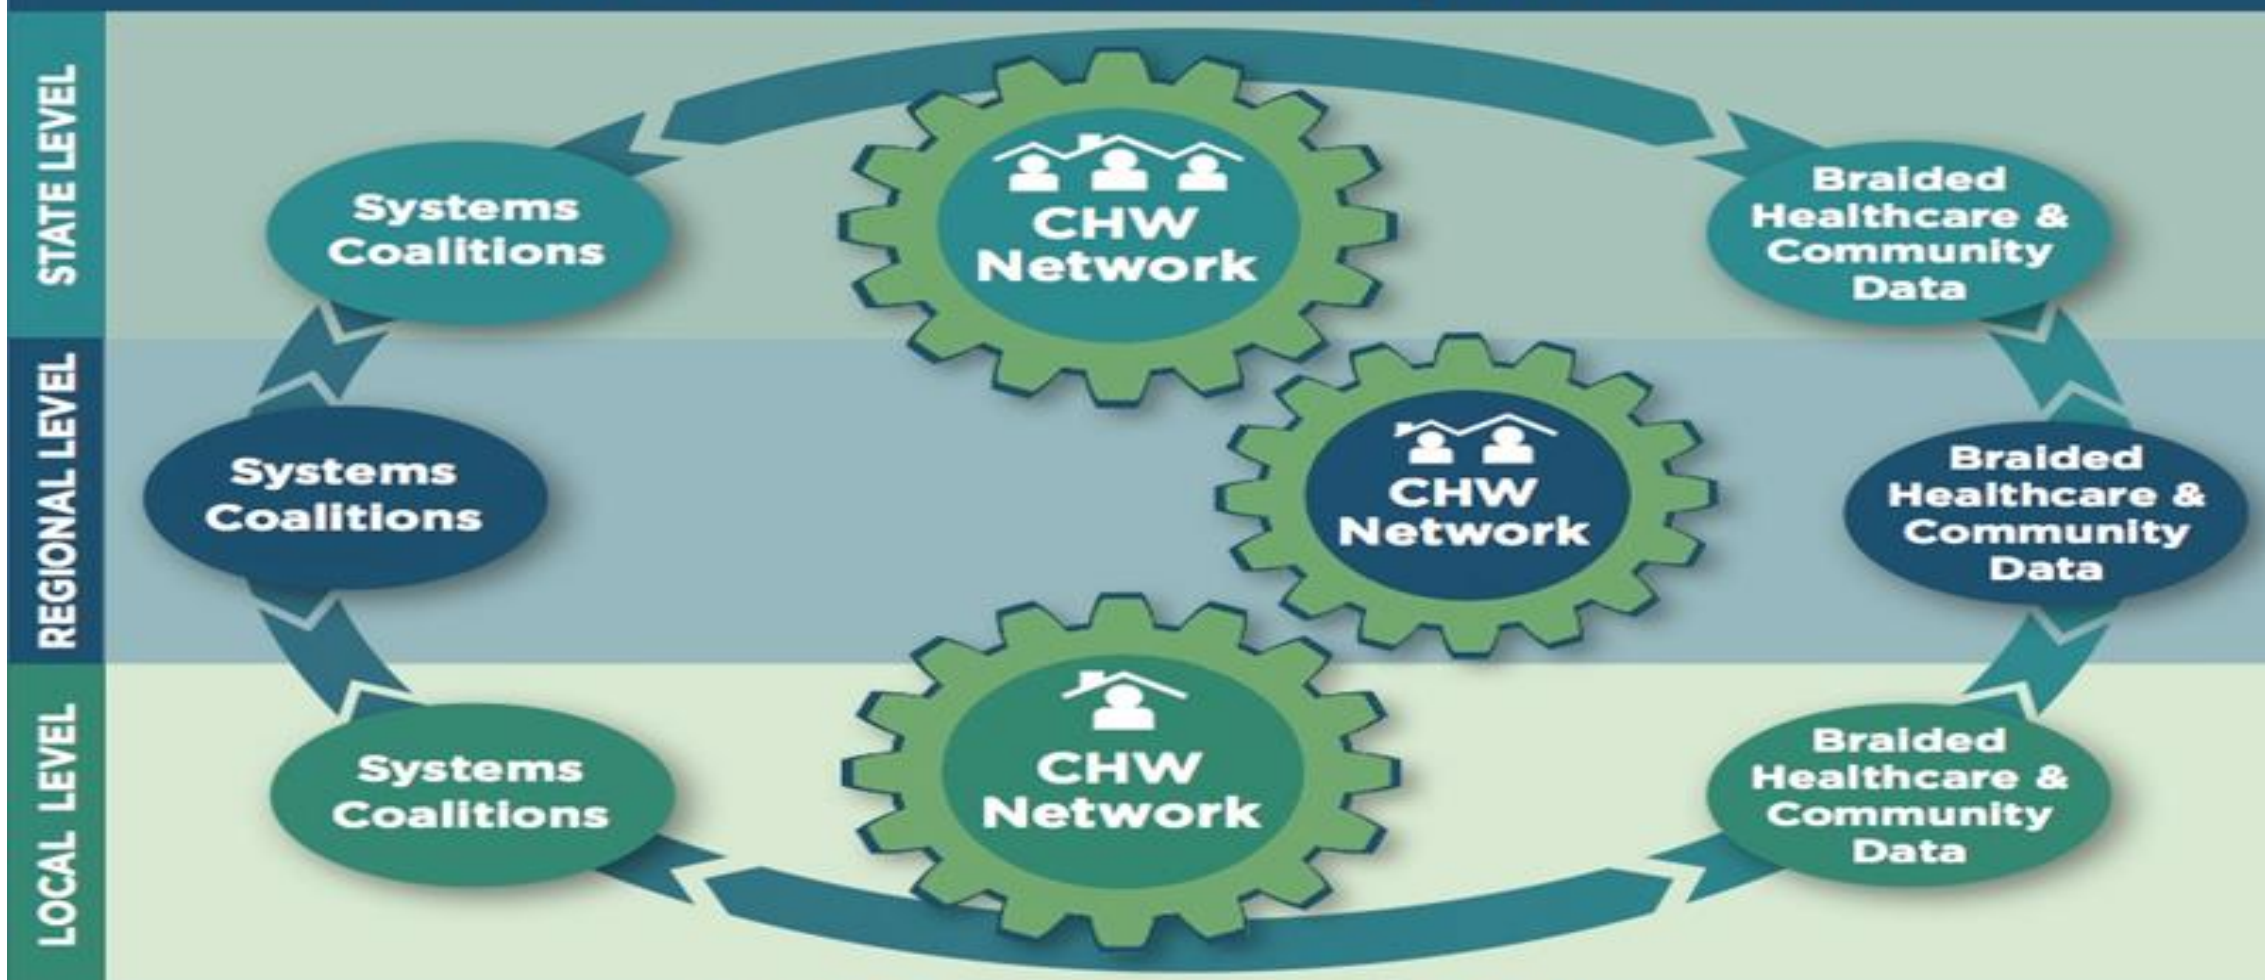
STATE LEVEL

Systems Coalitions

CHW Network

Braided Healthcare & Community Data

REGIONAL LEVEL

Systems Coalitions

CHW Network

Braided Healthcare & Community Data

LOCAL LEVEL

Systems Coalitions

CHW Network

Braided Healthcare & Community Data